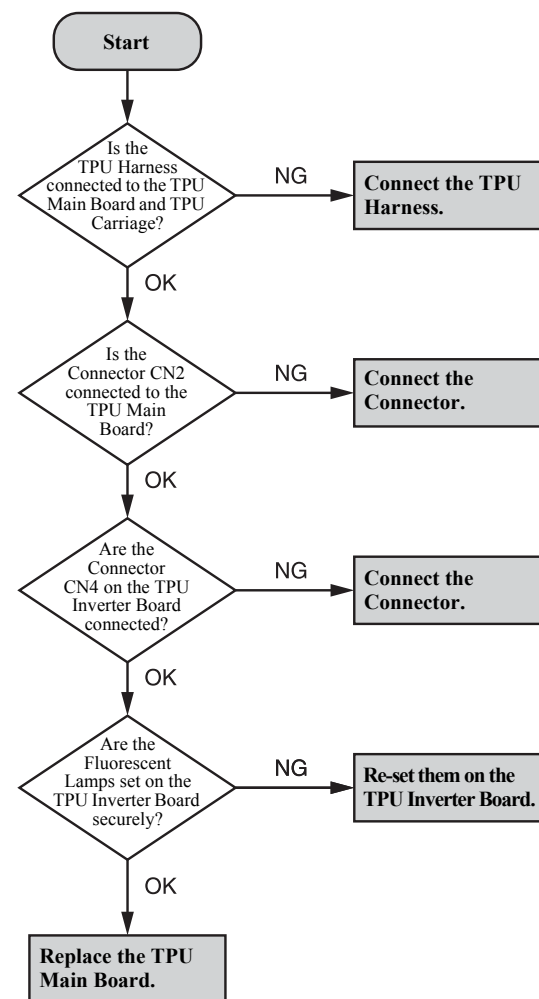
Start

Is the TPU Harness connected to the TPU Main Board and TPU Carriage?

NG

Connect the TPU Harness.

OK

Is the Connector CN2 connected to the TPU Main Board?

NG

Connect the Connector.

OK

Are the Connector CN4 on the TPU Inverter Board connected?

NG

Connect the Connector.

OK

Are the Fluorescent Lamps set on the TPU Inverter Board securely?

NG

Re-set them on the TPU Inverter Board.

OK

Replace the TPU Main Board.